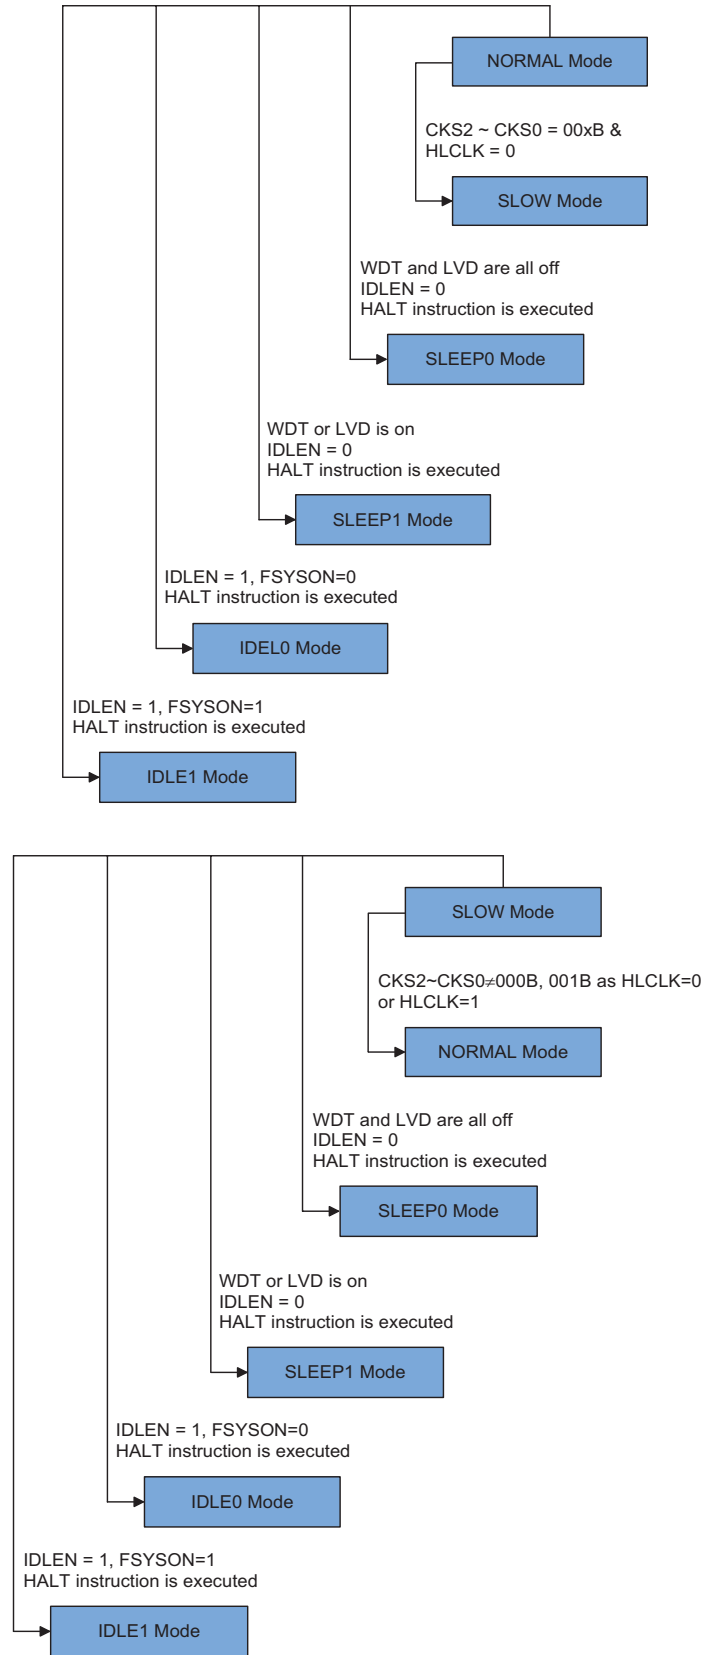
NORMAL Mode

CKS2 ~ CKS0 = 00xB &
HLCLK = 0

SLOW Mode

WDT and LVD are all off
IDLEN = 0
HALT instruction is executed

SLEEP0 Mode

WDT or LVD is on
IDLEN = 0
HALT instruction is executed

SLEEP1 Mode

IDLEN = 1, FSYSON=0
HALT instruction is executed

IDEL0 Mode

IDLEN = 1, FSYSON=1
HALT instruction is executed

IDLE1 Mode

SLOW Mode

CKS2~CKS0$\neq$000B, 001B as HLCLK=0
or HLCLK=1

NORMAL Mode

WDT and LVD are all off
IDLEN = 0
HALT instruction is executed

SLEEP0 Mode

WDT or LVD is on
IDLEN = 0
HALT instruction is executed

SLEEP1 Mode

IDLEN = 1, FSYSON=0
HALT instruction is executed

IDLE0 Mode

IDLEN = 1, FSYSON=1
HALT instruction is executed

IDLE1 Mode